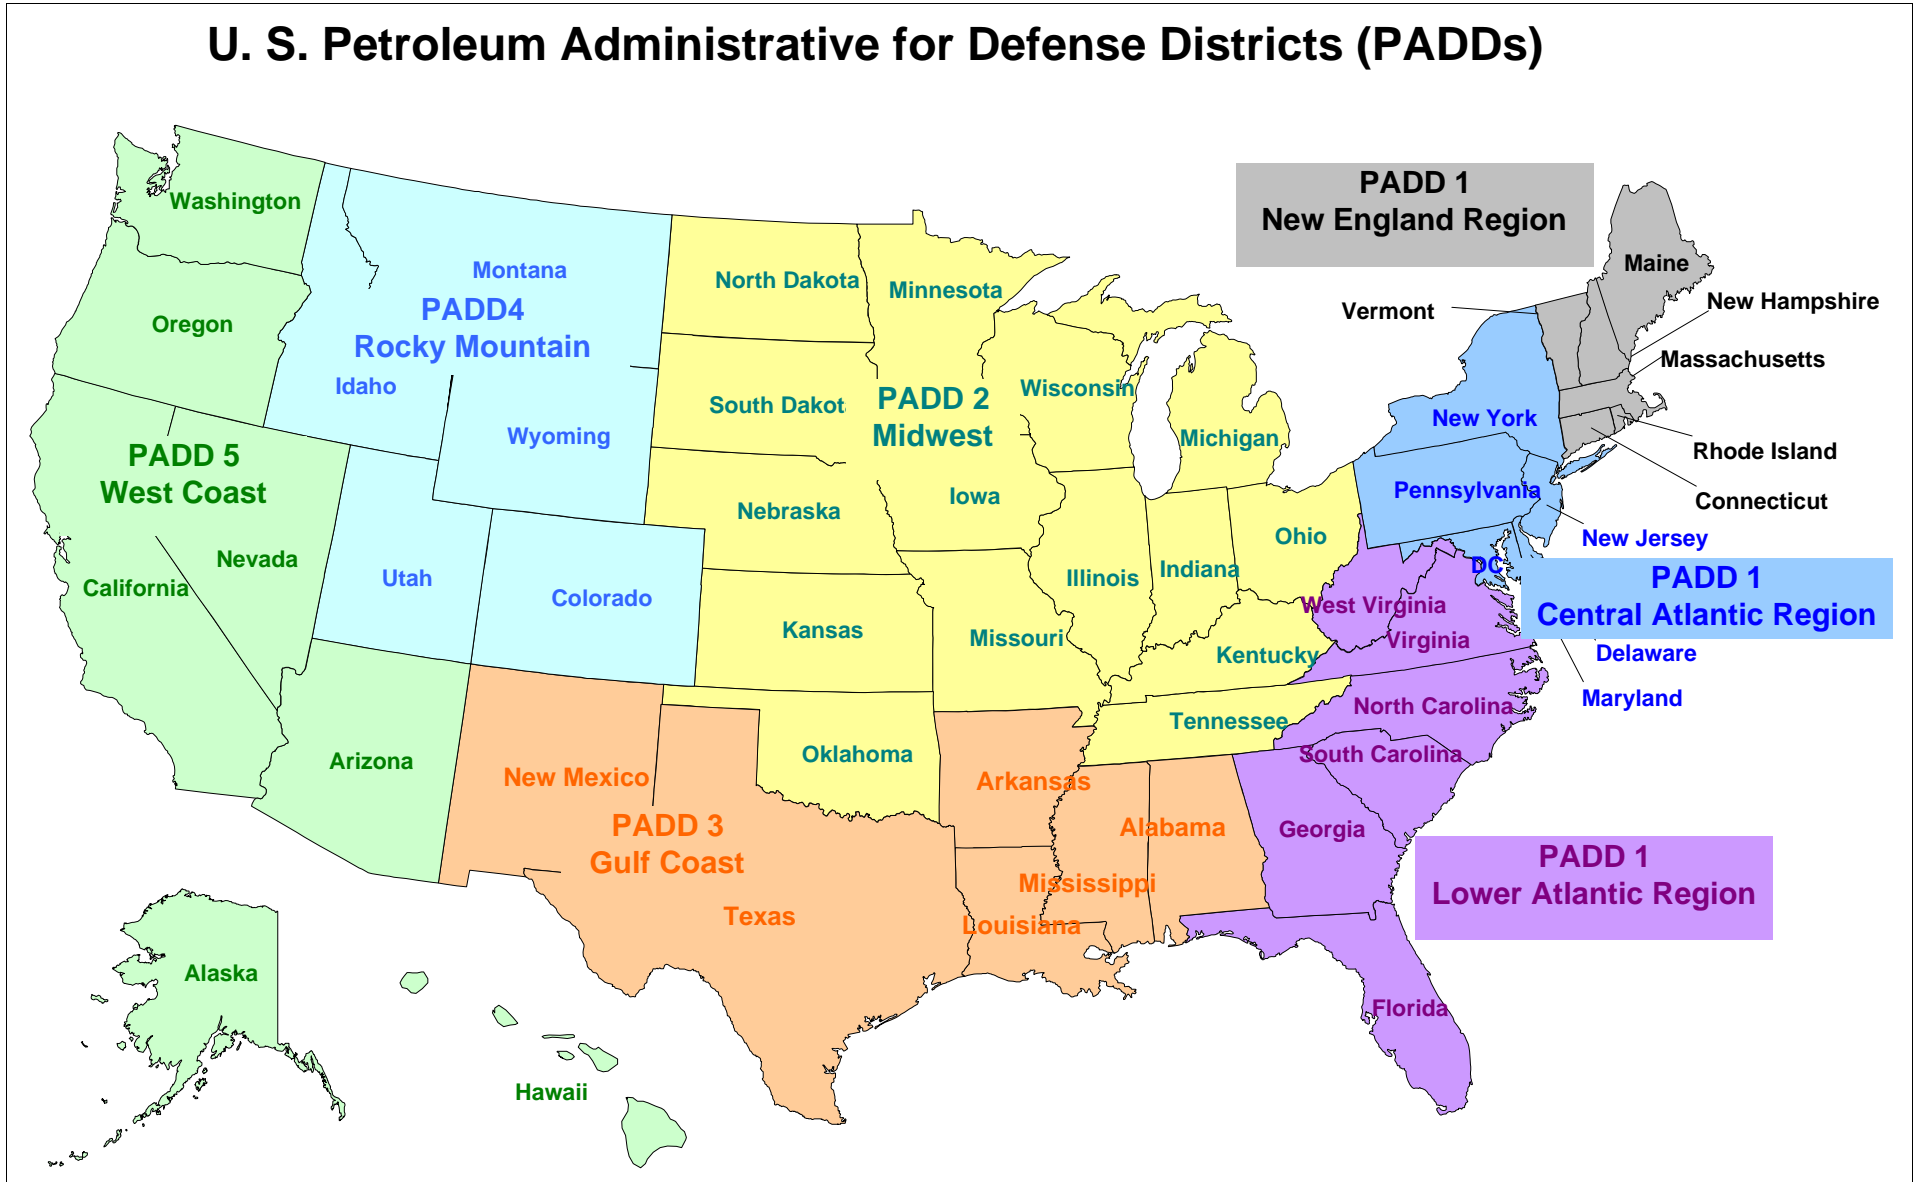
U. S. Petroleum Administrative for Defense Districts (PADDs)

PADD 1
New England Region

Maine
Vermont
New Hampshire
Massachusetts
Rhode Island
Connecticut
New York
Pennsylvania
New Jersey
DC
PADD 1
Central Atlantic Region
Delaware
Maryland

Washington
Oregon
PADD 5
West Coast
California
Nevada
Arizona
Alaska
Hawaii

Montana
PADD4
Rocky Mountain
Idaho
Wyoming
Utah
Colorado

North Dakota
Minnesota
South Dakot
PADD 2
Midwest
Wisconsin
Michigan
Nebraska
Iowa
Illinois
Indiana
Ohio
Kansas
Missouri
Kentucky
Oklahoma
Tennessee

West Virginia
Virginia
North Carolina
South Carolina
Georgia
Florida
PADD 1
Lower Atlantic Region

New Mexico
PADD 3
Gulf Coast
Texas
Arkansas
Alabama
Mississippi
Louisiana